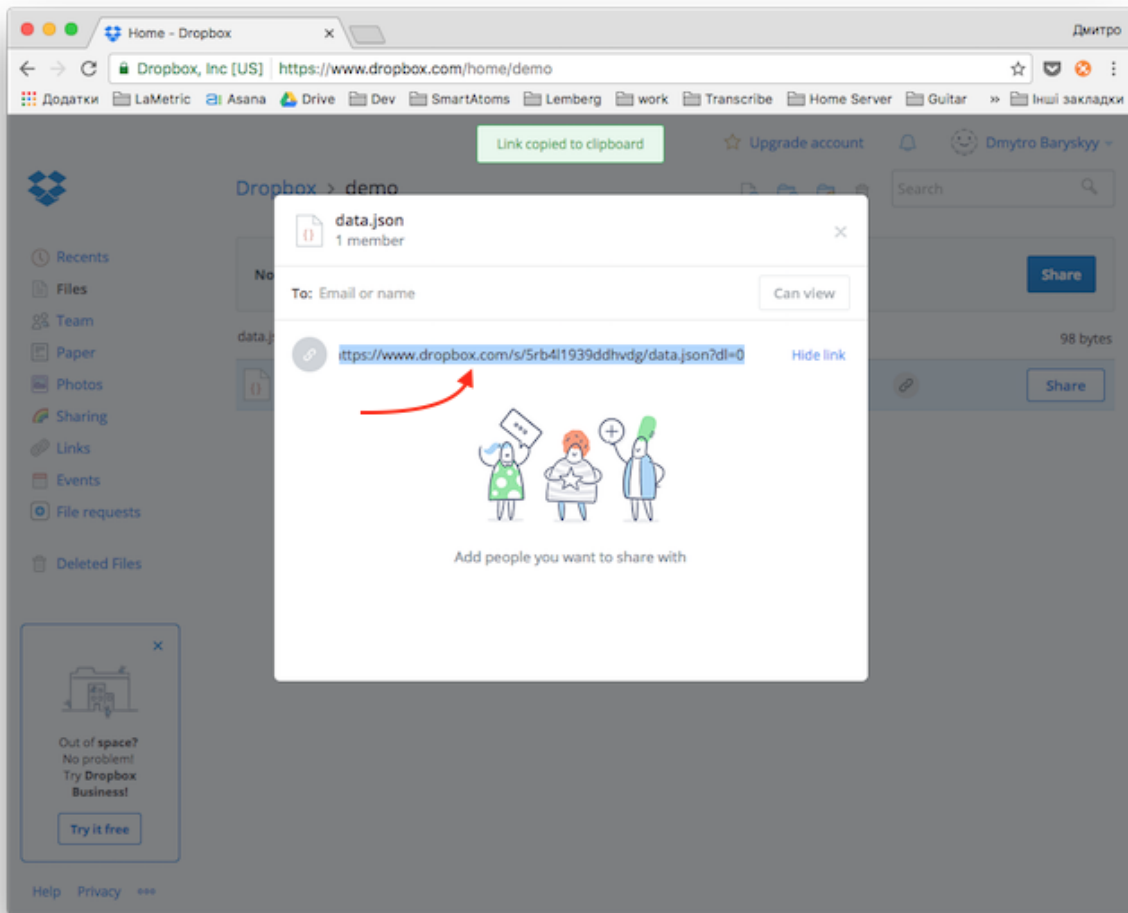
Home - Dropbox ×

Дмитро

Dropbox, Inc [US] | https://www.dropbox.com/home/demo

Додатки LaMetric Asana Drive Dev SmartAtoms Lemberg work Transcribe Home Server Guitar » Інші закладки

Link copied to clipboard

Upgrade account

Dmytro Baryskyy

Dropbox > demo

Search

Recents
Files
Team
Paper
Photos
Sharing
Links
Events
File requests

Deleted Files

No

Share

data.j

98 bytes

Share

data.json
1 member

To: Email or name

Can view

https://www.dropbox.com/s/5rb4l1939ddhvdg/data.json?dl=0

Hide link

Add people you want to share with

Out of space? No problem! Try Dropbox Business!

Try it free

Help Privacy •••